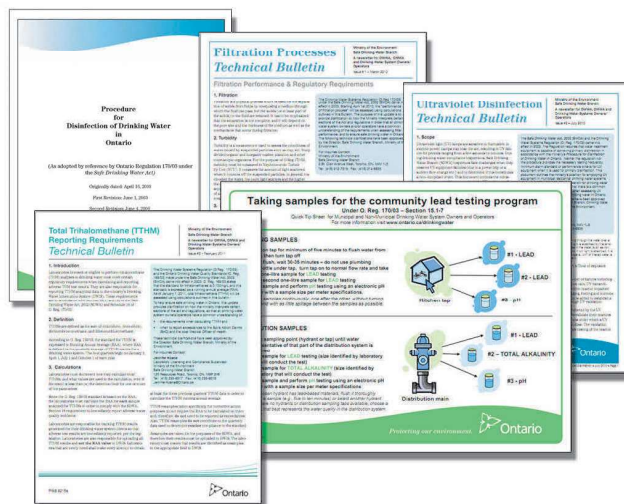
Procedure for Disinfection of Drinking Water in Ontario

(As adopted by reference by Ontario Regulation 170/03 under the Safe Drinking Water Act)

Originally dated April 10, 2000

First Revision June 1, 2003

Second Revision June 4, 2006

Filtration Processes Technical Bulletin

Ministry of the Environment Safe Drinking Water Branch

A newsletter for DWWA, OWWA and Drinking Water Systems Owner Operators

Filtration Performance & Regulatory Requirements

1. Filtration

2. Turbidity

Ultraviolet Disinfection Technical Bulletin

Ministry of the Environment Safe Drinking Water Branch

A newsletter for DWWA, OWWA and Drinking Water Systems Owner Operators

1. Scope

Total Trihalomethane (TTHM) Reporting Requirements Technical Bulletin

Ministry of the Environment Safe Drinking Water Branch

A newsletter for DWWA, OWWA and Drinking Water Systems Owner Operators

1. Introduction

2. Definition

3. Calculations

Ontario

Taking samples for the community lead testing program

Under O. Reg. 170/03 – Section 15.1-7

Quick Tip Sheet for Municipal and Non-Municipal Drinking Water System Owners and Operators

For more information visit www.ontario.ca/drinkingwater

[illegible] SAMPLES

Kitchen taps

#1 - LEAD

#2 - LEAD

#3 - pH

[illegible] SAMPLES

#1 - LEAD

#2 - TOTAL ALKALINITY

#3 - pH

Distribution main

Protecting our environment.

Ontario